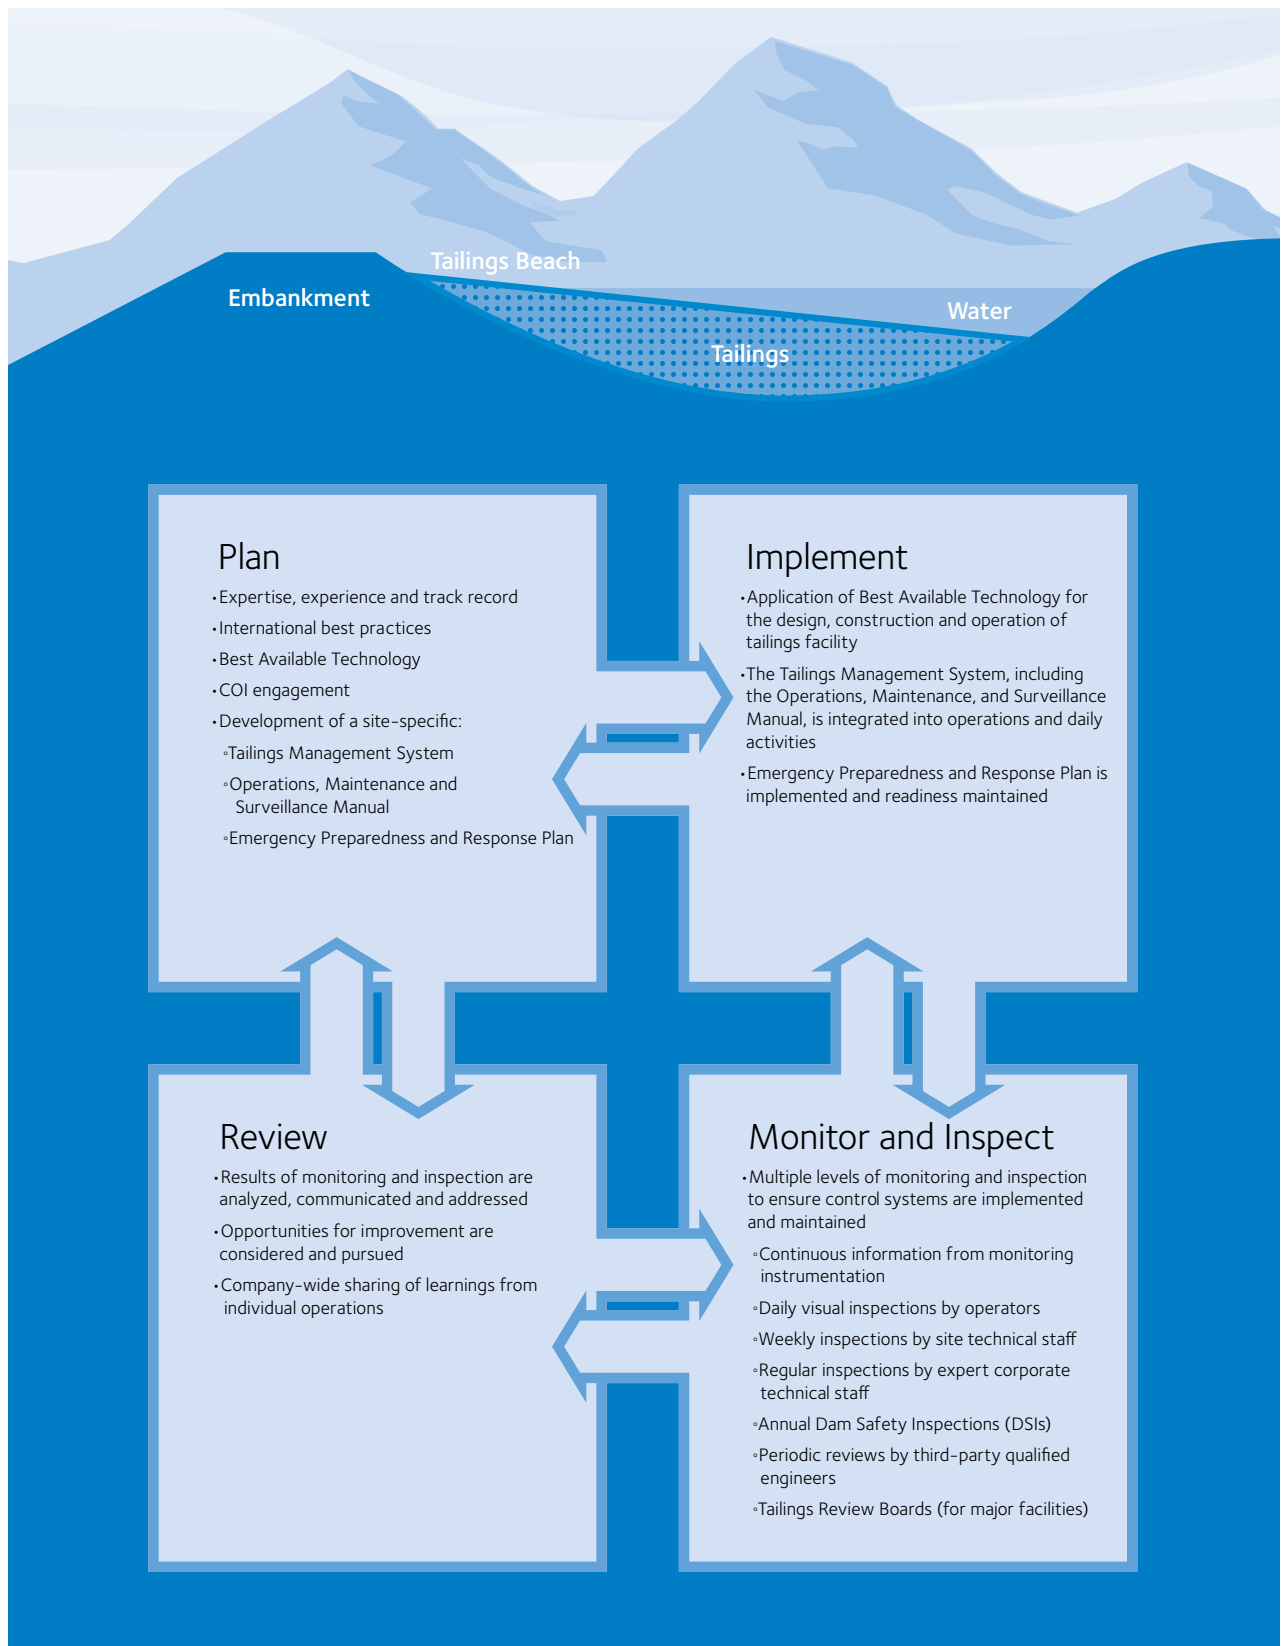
Tailings Beach

Embankment

Water

Tailings

Plan

• Expertise, experience and track record
• International best practices
• Best Available Technology
• COI engagement
• Development of a site-specific:
◦ Tailings Management System
◦ Operations, Maintenance and Surveillance Manual
◦ Emergency Preparedness and Response Plan

Implement

• Application of Best Available Technology for the design, construction and operation of tailings facility
• The Tailings Management System, including the Operations, Maintenance, and Surveillance Manual, is integrated into operations and daily activities
• Emergency Preparedness and Response Plan is implemented and readiness maintained

Review

• Results of monitoring and inspection are analyzed, communicated and addressed
• Opportunities for improvement are considered and pursued
• Company-wide sharing of learnings from individual operations

Monitor and Inspect

• Multiple levels of monitoring and inspection to ensure control systems are implemented and maintained
◦ Continuous information from monitoring instrumentation
◦ Daily visual inspections by operators
◦ Weekly inspections by site technical staff
◦ Regular inspections by expert corporate technical staff
◦ Annual Dam Safety Inspections (DSIs)
◦ Periodic reviews by third-party qualified engineers
◦ Tailings Review Boards (for major facilities)